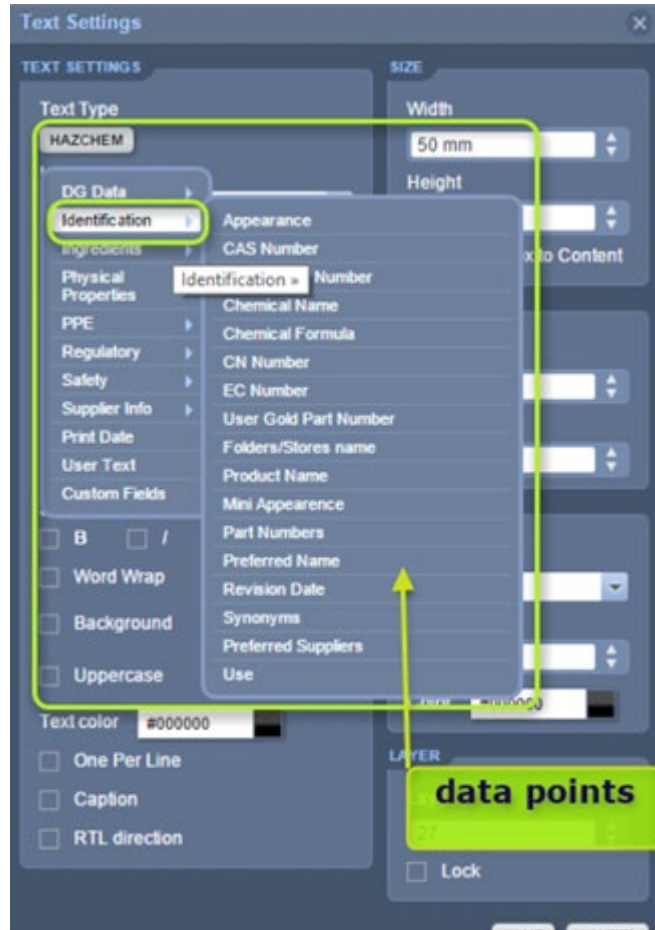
Text Settings

TEXT SETTINGS

Text Type

HAZCHEM

DG Data
Identification
Ingredients
Physical Properties
PPE
Regulatory
Safety
Supplier Info
Print Date
User Text
Custom Fields

Identification »

Appearance
CAS Number
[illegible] Number
Chemical Name
Chemical Formula
CN Number
EC Number
User Gold Part Number
Folders/Stores name
Product Name
Mini Appearence
Part Numbers
Preferred Name
Revision Date
Synonyms
Preferred Suppliers
Use

B I

Word Wrap

Background

Uppercase

Text color #000000

One Per Line

Caption

RTL direction

SIZE

Width
50 mm

Height

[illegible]to Content

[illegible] #000000

LAYER

27

Lock

data points